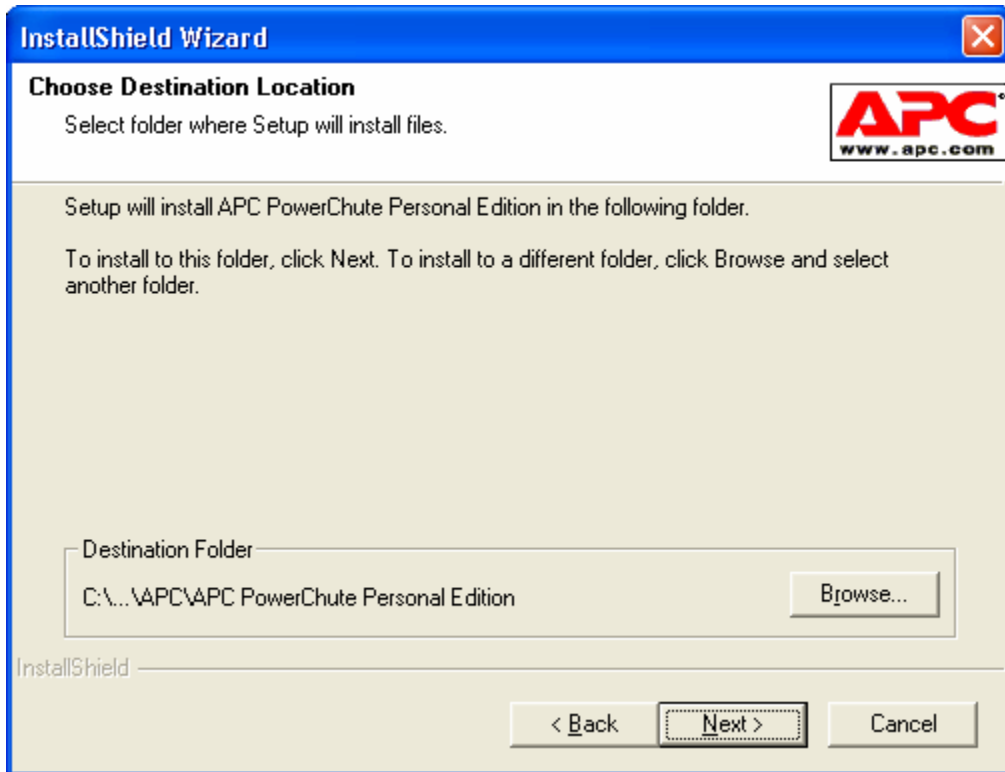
InstallShield Wizard

Choose Destination Location

Select folder where Setup will install files.

APC
www.apc.com

Setup will install APC PowerChute Personal Edition in the following folder.

To install to this folder, click Next. To install to a different folder, click Browse and select another folder.

Destination Folder

C:\...\APC\APC PowerChute Personal Edition

Browse...

InstallShield

< Back

Next >

Cancel